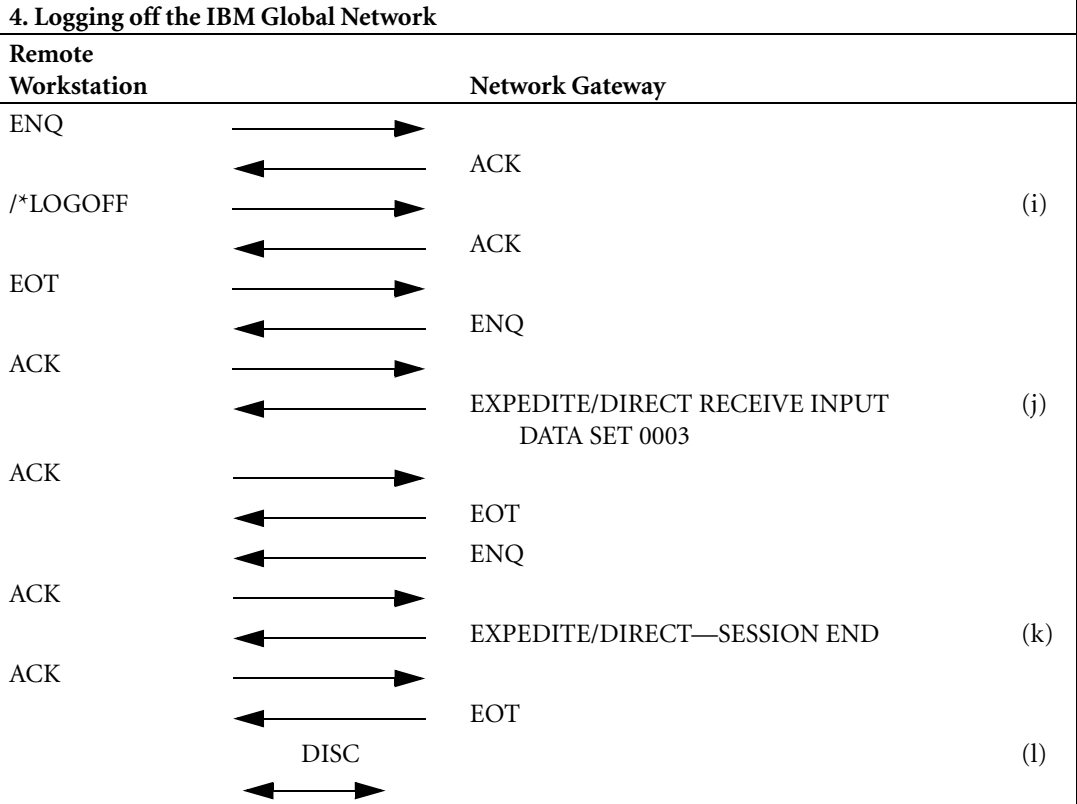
4. Logging off the IBM Global Network

Remote Workstation

Network Gateway

ENQ

ACK

/*LOGOFF

(i)

ACK

EOT

ENQ

ACK

EXPEDITE/DIRECT RECEIVE INPUT DATA SET 0003

(j)

ACK

EOT

ENQ

ACK

EXPEDITE/DIRECT—SESSION END

(k)

ACK

EOT

DISC

(l)